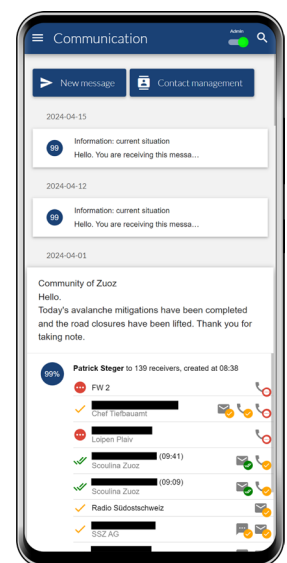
Communication
Admin

New message
Contact management

2024-04-15
99
Information: current situation
Hello. You are receiving this messa...

2024-04-12
99
Information: current situation
Hello. You are receiving this messa...

2024-04-01

Community of Zuoz
Hello.
Today's avalanche mitigations have been completed and the road closures have been lifted. Thank you for taking note.

99%
Patrick Steger to 139 receivers, created at 08:38

FW 2
Chef Tiefbauamt
Loipen Plaiv
(09:41)
Scoulina Zuoz
(09:09)
Scoulina Zuoz
Radio Südostschweiz
SSZ AG